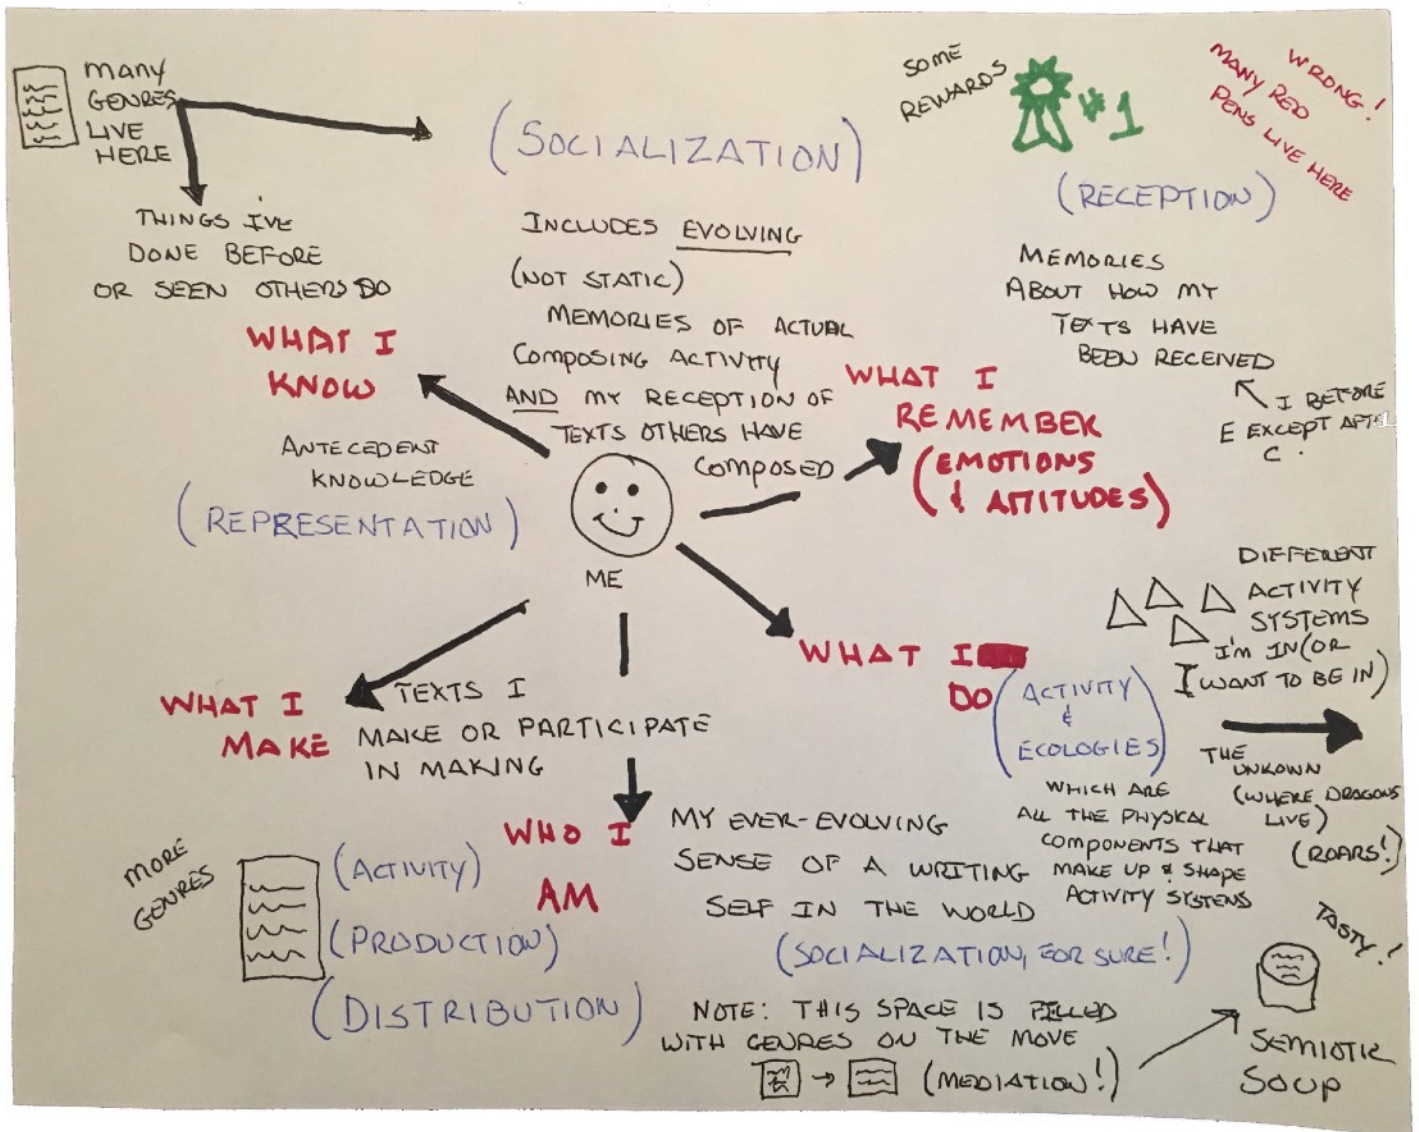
many GENRES LIVE HERE

THINGS I'VE DONE BEFORE OR SEEN OTHERS DO

(SOCIALIZATION)

SOME REWARDS

#1

WRONG! MANY RED PENS LIVE HERE

(RECEPTION)

INCLUDES EVOLVING (NOT STATIC) MEMORIES OF ACTUAL COMPOSING ACTIVITY AND MY RECEPTION OF TEXTS OTHERS HAVE COMPOSED

MEMORIES ABOUT HOW MY TEXTS HAVE BEEN RECEIVED

I BEFORE E EXCEPT AFT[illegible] C.

WHAT I KNOW

ANTECEDENT KNOWLEDGE

(REPRESENTATION)

WHAT I REMEMBER (EMOTIONS & ATTITUDES)

ME

DIFFERENT ACTIVITY SYSTEMS I'M IN (OR I WANT TO BE IN)

WHAT I DO

(ACTIVITY & ECOLOGIES)

WHICH ARE ALL THE PHYSICAL COMPONENTS THAT MAKE UP & SHAPE ACTIVITY SYSTEMS

THE UNKOWN (WHERE DRAGONS LIVE) (ROARS!)

WHAT I MAKE

TEXTS I MAKE OR PARTICIPATE IN MAKING

WHO I AM

MY EVER-EVOLVING SENSE OF A WRITING SELF IN THE WORLD

(SOCIALIZATION, FOR SURE!)

MORE GENRES

(ACTIVITY)

(PRODUCTION)

(DISTRIBUTION)

TASTY!

NOTE: THIS SPACE IS FILLED WITH GENRES ON THE MOVE

(MEDIATION!)

SEMIOTIC SOUP